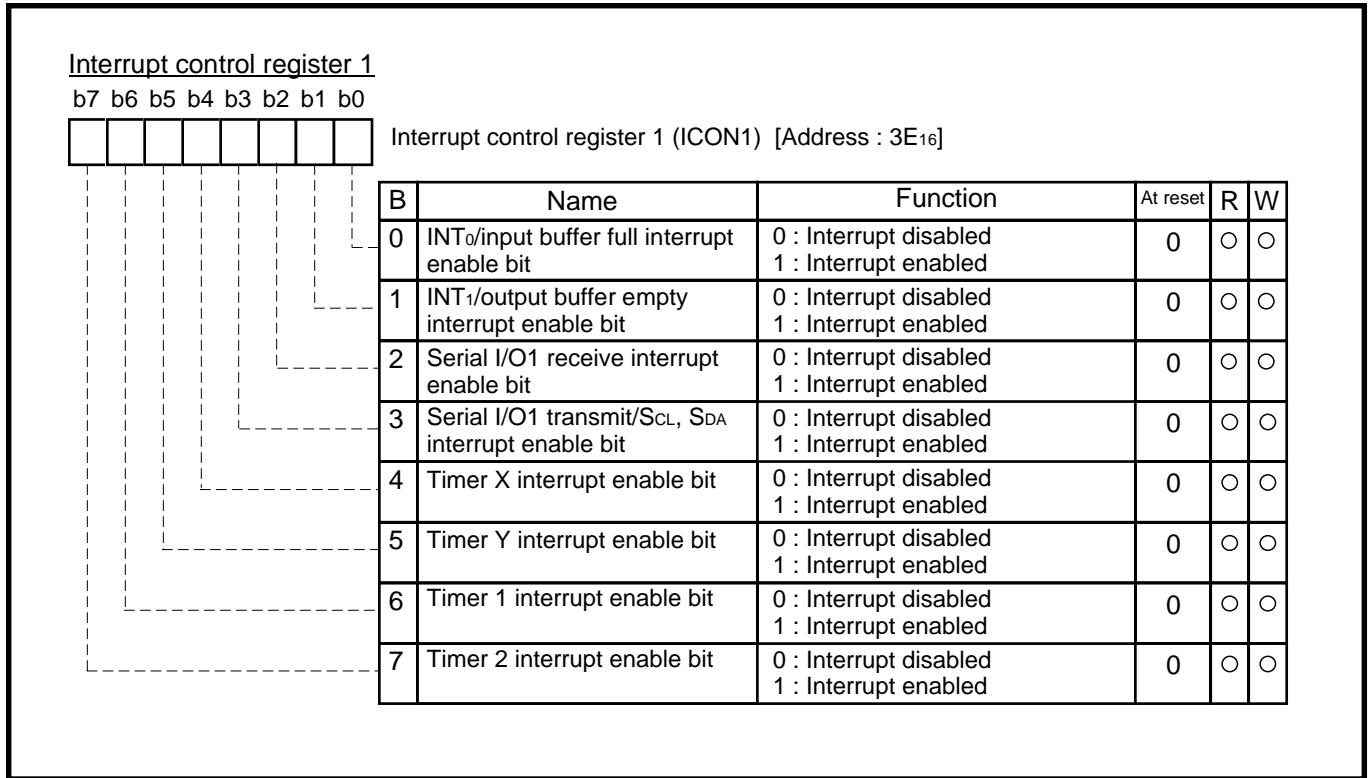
Interrupt control register 1

b7 b6 b5 b4 b3 b2 b1 b0

Interrupt control register 1 (ICON1) [Address : $3E_{16}$]

| B | Name | Function | At reset | R | W |
|---|---|---|---|---|---|
| 0 | $INT_0$/input buffer full interrupt enable bit | 0 : Interrupt disabled 1 : Interrupt enabled | 0 | ○ | ○ |
| 1 | $INT_1$/output buffer empty interrupt enable bit | 0 : Interrupt disabled 1 : Interrupt enabled | 0 | ○ | ○ |
| 2 | Serial I/O1 receive interrupt enable bit | 0 : Interrupt disabled 1 : Interrupt enabled | 0 | ○ | ○ |
| 3 | Serial I/O1 transmit/$S_{CL}$, $S_{DA}$ interrupt enable bit | 0 : Interrupt disabled 1 : Interrupt enabled | 0 | ○ | ○ |
| 4 | Timer X interrupt enable bit | 0 : Interrupt disabled 1 : Interrupt enabled | 0 | ○ | ○ |
| 5 | Timer Y interrupt enable bit | 0 : Interrupt disabled 1 : Interrupt enabled | 0 | ○ | ○ |
| 6 | Timer 1 interrupt enable bit | 0 : Interrupt disabled 1 : Interrupt enabled | 0 | ○ | ○ |
| 7 | Timer 2 interrupt enable bit | 0 : Interrupt disabled 1 : Interrupt enabled | 0 | ○ | ○ |